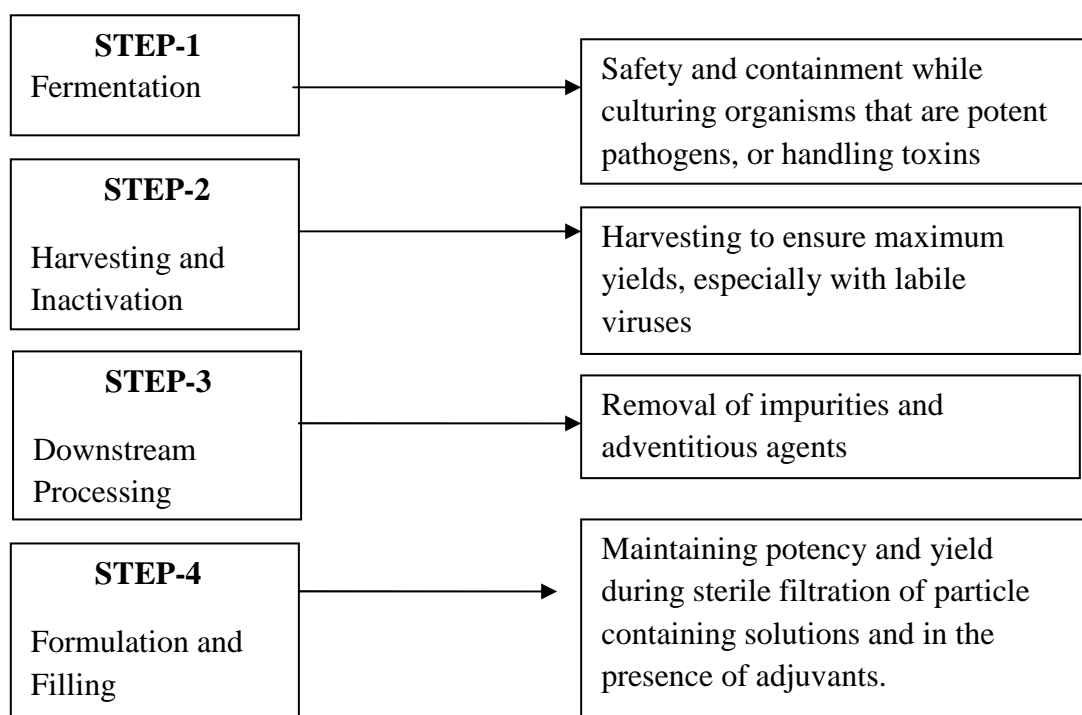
STEP-1
Fermentation

Safety and containment while culturing organisms that are potent pathogens, or handling toxins

STEP-2
Harvesting and Inactivation

Harvesting to ensure maximum yields, especially with labile viruses

STEP-3
Downstream Processing

Removal of impurities and adventitious agents

STEP-4
Formulation and Filling

Maintaining potency and yield during sterile filtration of particle containing solutions and in the presence of adjuvants.